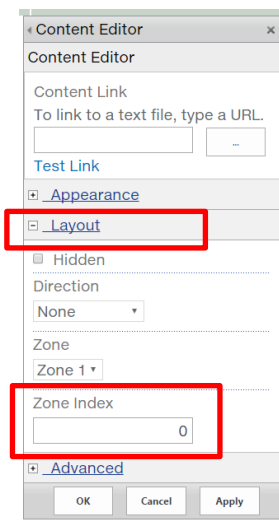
Content Editor

Content Editor

Content Link
To link to a text file, type a URL.

...

Test Link

+ Appearance

− Layout

Hidden

Direction

None

Zone

Zone 1

Zone Index

0

+ Advanced

OK

Cancel

Apply